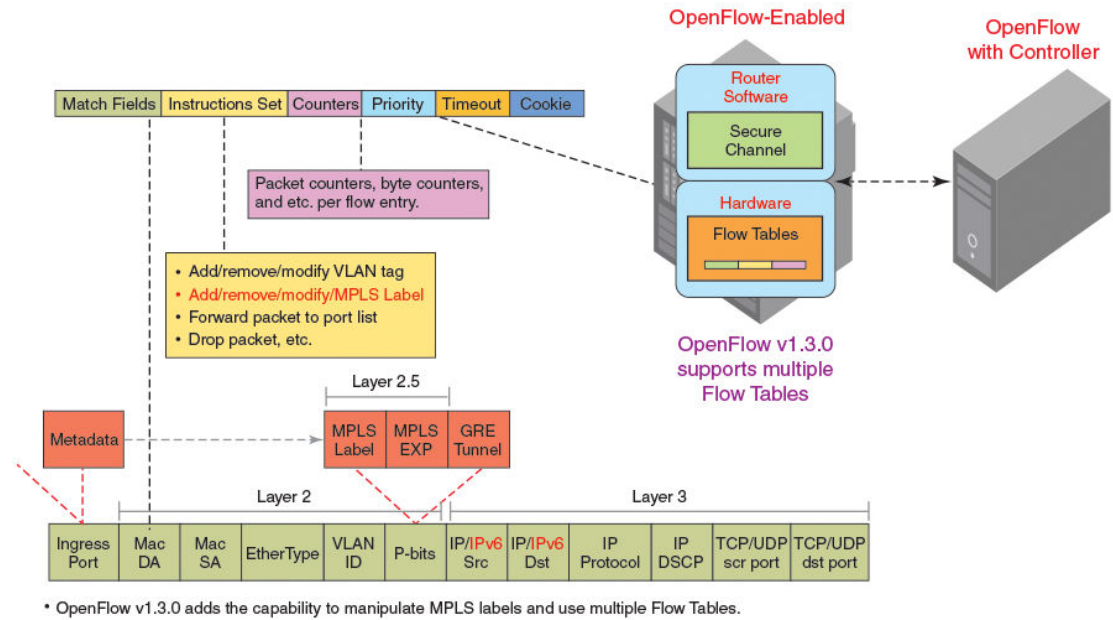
OpenFlow-Enabled

OpenFlow with Controller

| Match Fields | Instructions Set | Counters | Priority | Timeout | Cookie |
|---|---|---|---|---|---|

Router Software

Secure Channel

Packet counters, byte counters, and etc. per flow entry.

Hardware

Flow Tables

• Add/remove/modify VLAN tag
• Add/remove/modify/MPLS Label
• Forward packet to port list
• Drop packet, etc.

OpenFlow v1.3.0 supports multiple Flow Tables

Layer 2.5

Metadata

MPLS Label

MPLS EXP

GRE Tunnel

Layer 2

Layer 3

| Ingress Port | Mac DA | Mac SA | EtherType | VLAN ID | P-bits | IP/IPv6 Src | IP/IPv6 Dst | IP Protocol | IP DSCP | TCP/UDP scr port | TCP/UDP dst port |
|---|---|---|---|---|---|---|---|---|---|---|---|

• OpenFlow v1.3.0 adds the capability to manipulate MPLS labels and use multiple Flow Tables.